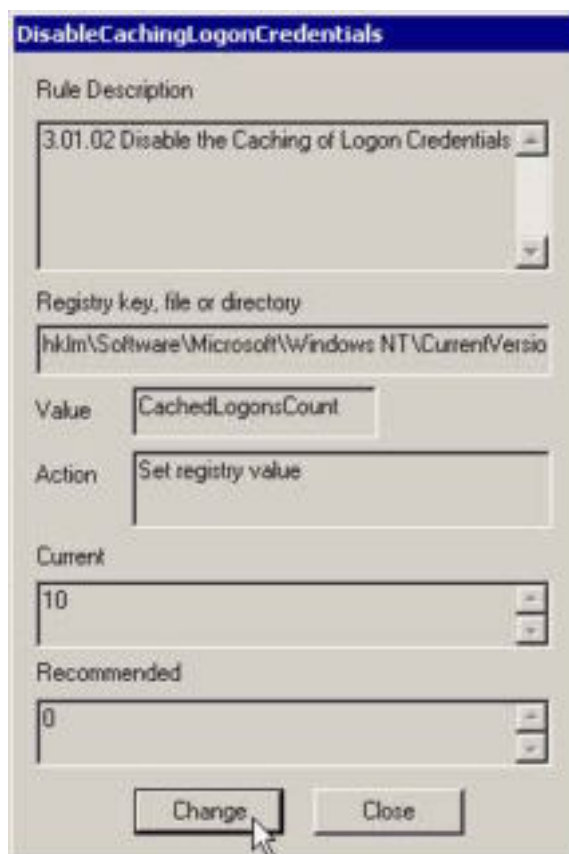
DisableCachingLogonCredentials

Rule Description

3.01.02 Disable the Caching of Logon Credentials

Registry key, file or directory

hklm\Software\Microsoft\Windows NT\CurrentVersio

Value

CachedLogonsCount

Action

Set registry value

Current

10

Recommended

0

Change

Close